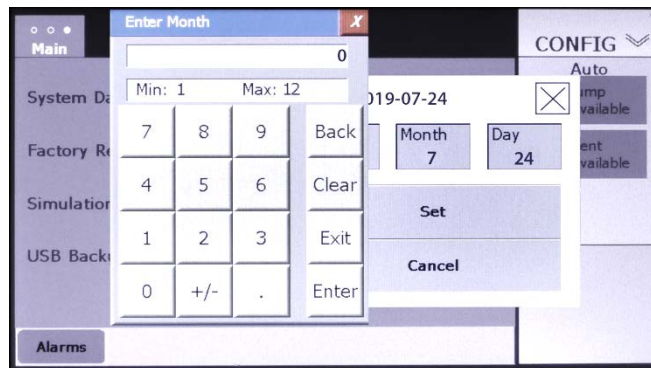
Main

Enter Month
X

0

Min: 1 Max: 12

| 7 | 8 | 9 | Back |
|---|---|---|---|
| 4 | 5 | 6 | Clear |
| 1 | 2 | 3 | Exit |
| 0 | +/- | . | Enter |

CONFIG

Auto

System Da

Factory Re

Simulation

USB Backu

019-07-24

Month
7

Day
24

Set

Cancel

ump
vailable

ent
vailable

Alarms